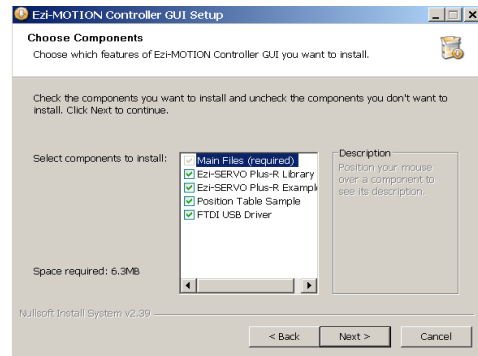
Ezi-MOTION Controller GUI Setup

Choose Components

Choose which features of Ezi-MOTION Controller GUI you want to install.

Check the components you want to install and uncheck the components you don't want to install. Click Next to continue.

Select components to install:

Main Files (required)
Ezi-SERVO Plus-R Library
Ezi-SERVO Plus-R Exampl
Position Table Sample
FTDI USB Driver

Description
Position your mouse over a component to see its description.

Space required: 6.3MB

Nullsoft Install System v2.39

< Back
Next >
Cancel